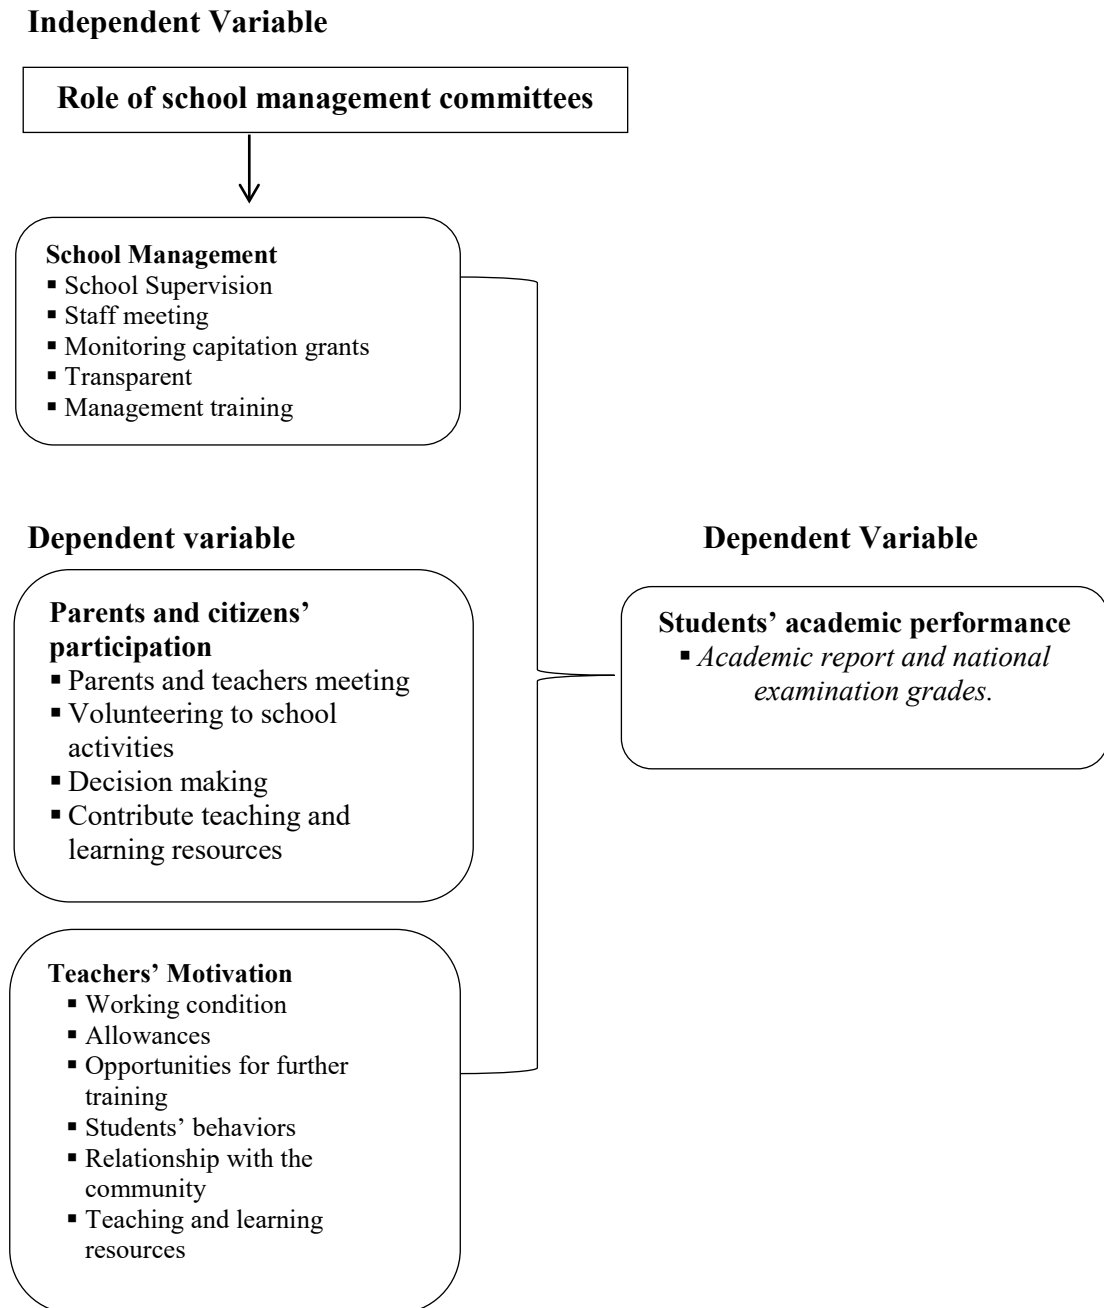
Independent Variable

Role of school management committees

School Management
▪ School Supervision
▪ Staff meeting
▪ Monitoring capitation grants
▪ Transparent
▪ Management training

Dependent variable

Parents and citizens' participation
▪ Parents and teachers meeting
▪ Volunteering to school activities
▪ Decision making
▪ Contribute teaching and learning resources

Teachers' Motivation
▪ Working condition
▪ Allowances
▪ Opportunities for further training
▪ Students' behaviors
▪ Relationship with the community
▪ Teaching and learning resources

Dependent Variable

Students' academic performance
▪ *Academic report and national examination grades.*